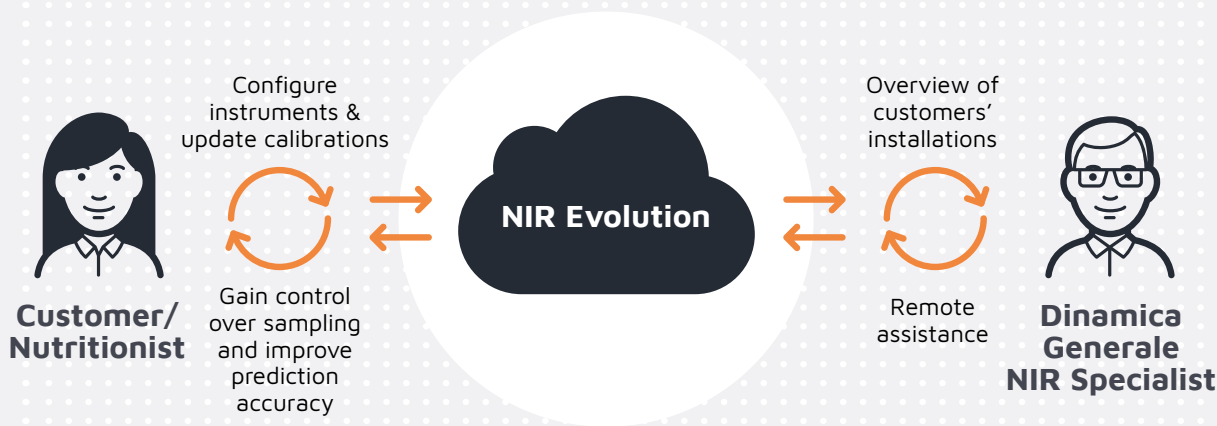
Customer/
Nutritionist

Configure instruments & update calibrations

Gain control over sampling and improve prediction accuracy

NIR Evolution

Overview of customers' installations

Remote assistance

Dinamica
Generale
NIR Specialist